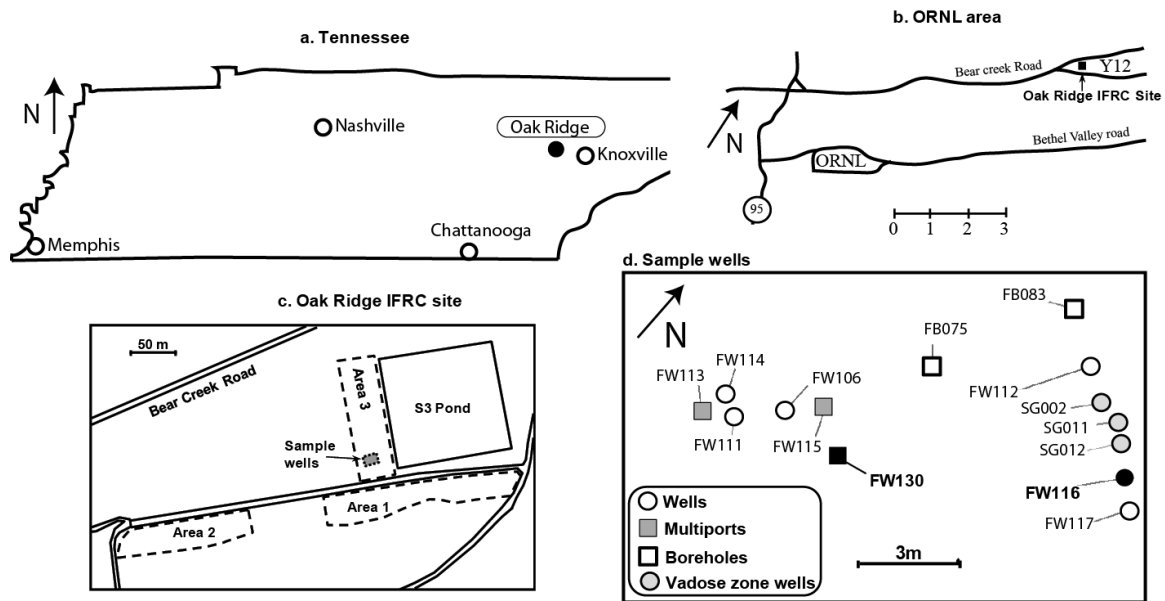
a. Tennessee

N

Nashville

Oak Ridge

Knoxville

Memphis

Chattanooga

b. ORNL area

Bear creek Road

Y12

Oak Ridge IFRC Site

N

Bethel Valley road

ORNL

95

0 1 2 3

c. Oak Ridge IFRC site

50 m

Bear Creek Road

Area 3

S3 Pond

Sample wells

Area 2

Area 1

d. Sample wells

N

FB083

FB075

FW113

FW114

FW106

FW112

SG002

SG011

SG012

FW111

FW115

FW130

FW116

FW117

Wells

Multiports

Boreholes

Vadose zone wells

3m